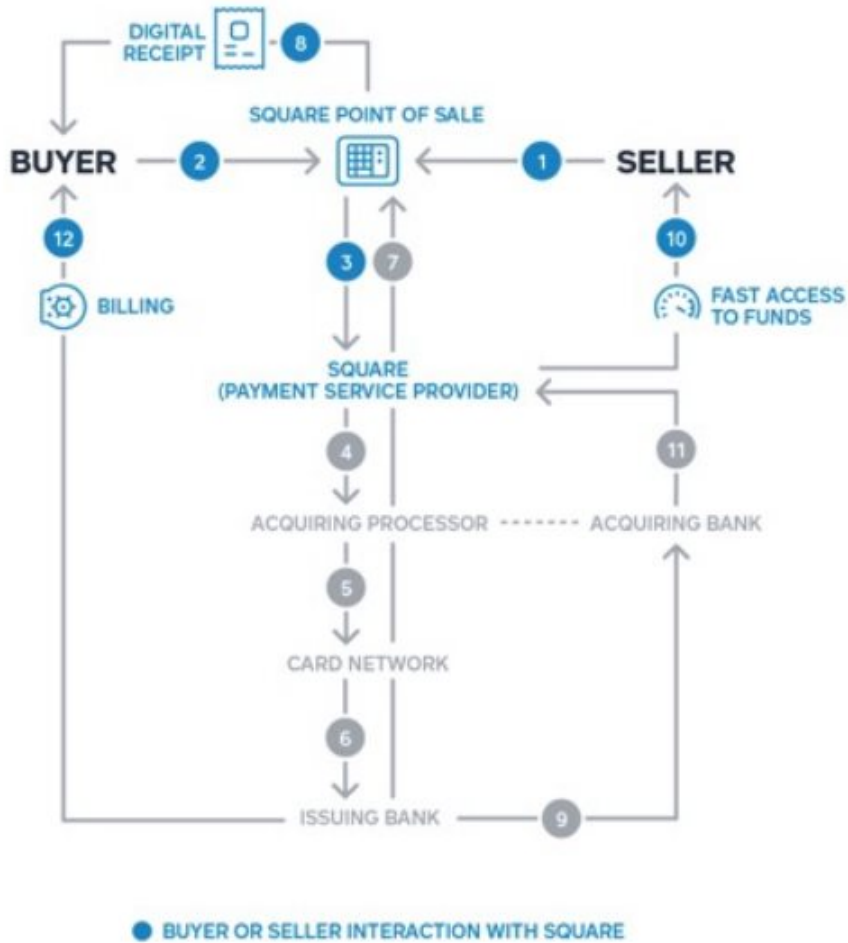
DIGITAL RECEIPT 8

SQUARE POINT OF SALE

BUYER 2 1 SELLER

12 3 7 10

BILLING

FAST ACCESS TO FUNDS

SQUARE (PAYMENT SERVICE PROVIDER)

4 11

ACQUIRING PROCESSOR ACQUIRING BANK

5

CARD NETWORK

6

ISSUING BANK 9

BUYER OR SELLER INTERACTION WITH SQUARE